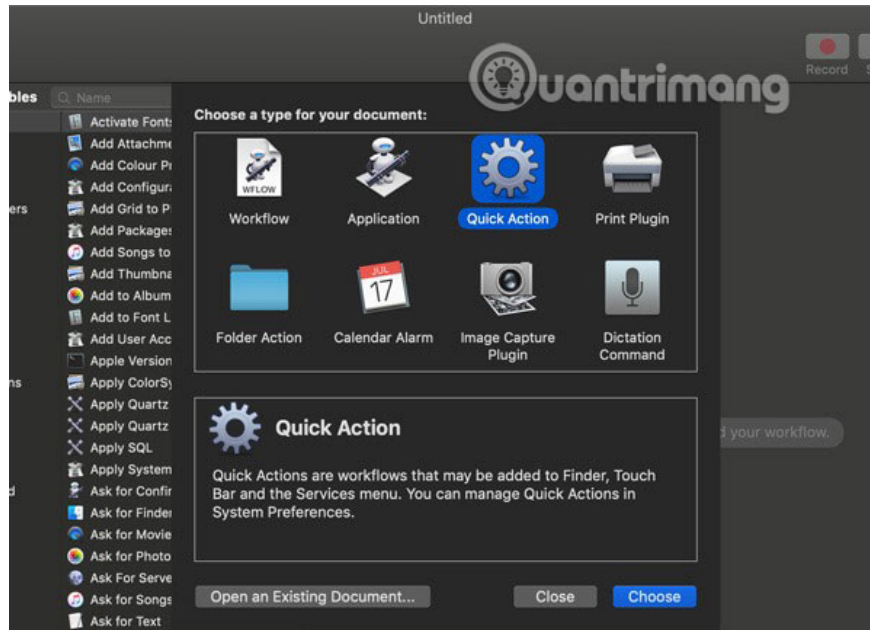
Untitled

Record

bles

Name

Activate Fonts
Add Attachme
Add Colour P
Add Configur
Add Grid to P
Add Packages
Add Songs to
Add Thumbna
Add to Album
Add to Font L
Add User Acc
Apple Version
Apply ColorSy
Apply Quartz
Apply Quartz
Apply SQL
Apply System
Ask for Confir
Ask for Finder
Ask for Movie
Ask for Photo
Ask For Serve
Ask for Songs
Ask for Text

ers

ns

d

Quantrimang

Choose a type for your document:

WFLOW

Workflow

Application

Quick Action

Print Plugin

JUL

17

Folder Action

Calendar Alarm

Image Capture Plugin

Dictation Command

Quick Action

Quick Actions are workflows that may be added to Finder, Touch Bar and the Services menu. You can manage Quick Actions in System Preferences.

d your workflow.

Open an Existing Document...

Close

Choose